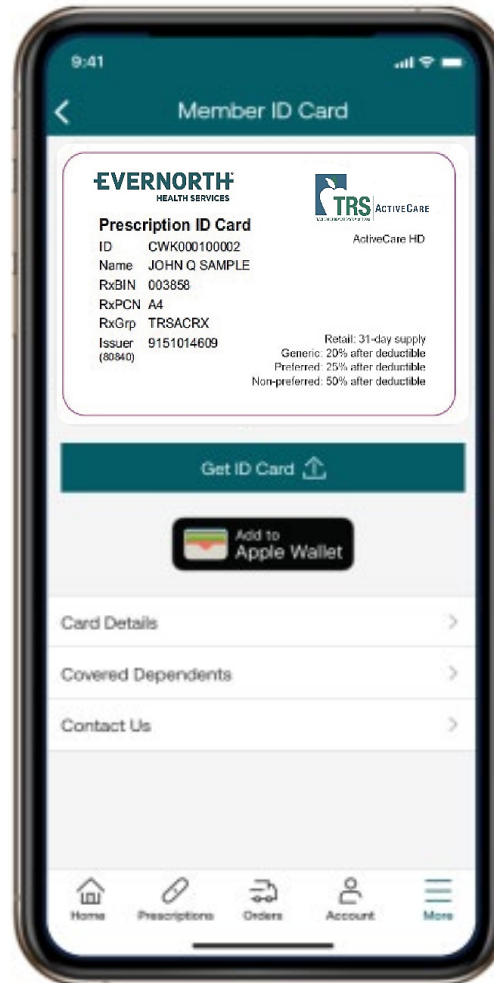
9:41

Member ID Card

EVERNORTH
HEALTH SERVICES

TRS ActiveCare

Prescription ID Card
ID CWK000100002
Name JOHN Q SAMPLE
RxBIN 003858
RxPCN A4
RxGrp TRSACRX
Issuer (80840) 9151014609

ActiveCare HD

Retail: 31-day supply
Generic: 20% after deductible
Preferred: 25% after deductible
Non-preferred: 50% after deductible

Get ID Card

Add to Apple Wallet

Card Details

Covered Dependents

Contact Us

Home Prescriptions Orders Account More